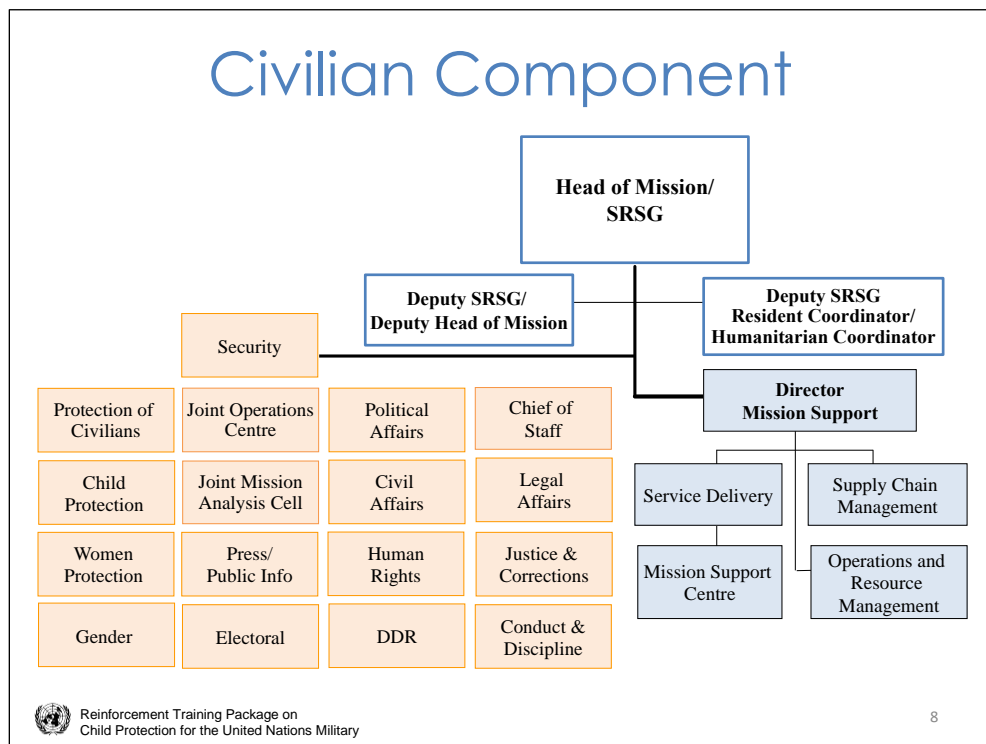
Civilian Component

Head of Mission/ SRSG

Deputy SRSG/ Deputy Head of Mission

Deputy SRSG Resident Coordinator/ Humanitarian Coordinator

Security

Director Mission Support

Protection of Civilians

Joint Operations Centre

Political Affairs

Chief of Staff

Child Protection

Joint Mission Analysis Cell

Civil Affairs

Legal Affairs

Women Protection

Press/ Public Info

Human Rights

Justice & Corrections

Gender

Electoral

DDR

Conduct & Discipline

Service Delivery

Supply Chain Management

Mission Support Centre

Operations and Resource Management

Reinforcement Training Package on Child Protection for the United Nations Military

8